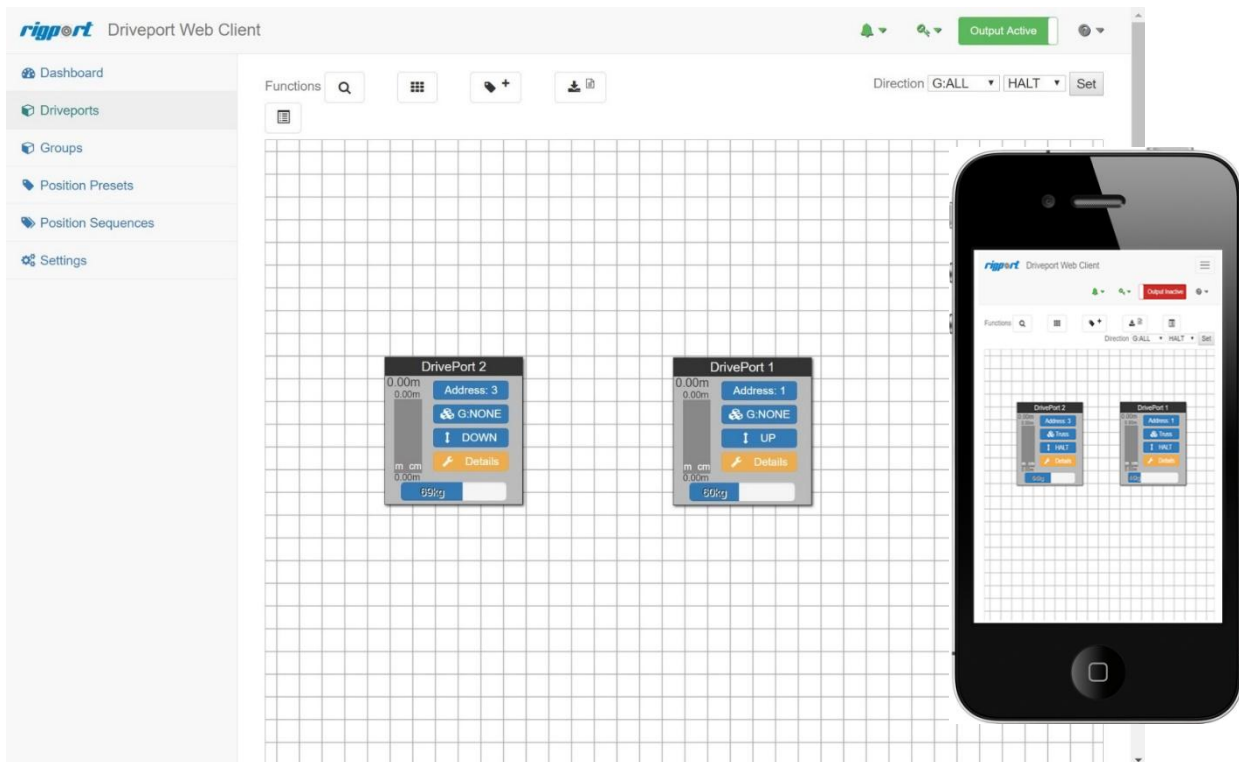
rigport Driveport Web Client

Output Active

Dashboard
Driveports
Groups
Position Presets
Position Sequences
Settings

Functions

Direction G:ALL HALT Set

DrivePort 2
0.00m
0.00m
Address: 3
G:NONE
DOWN
Details
m cm
0.00m
69kg

DrivePort 1
0.00m
0.00m
Address: 1
G:NONE
UP
Details
m cm
0.00m
60kg

rigport Driveport Web Client
Output Inactive
Functions
Direction G:ALL HALT Set
DrivePort 2
Address: 3
Truss
HALT
Details
DrivePort 1
Address: 1
Truss
HALT
Details